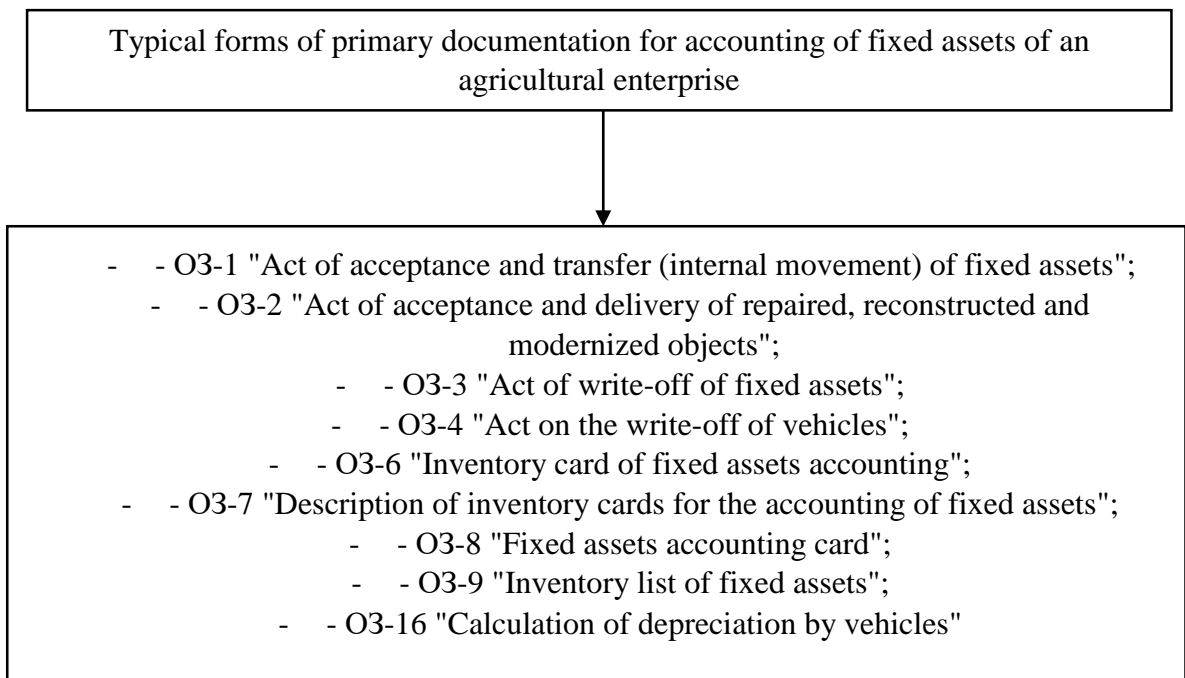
Typical forms of primary documentation for accounting of fixed assets of an agricultural enterprise

- - ОЗ-1 "Act of acceptance and transfer (internal movement) of fixed assets";
- - ОЗ-2 "Act of acceptance and delivery of repaired, reconstructed and modernized objects";
- - ОЗ-3 "Act of write-off of fixed assets";
- - ОЗ-4 "Act on the write-off of vehicles";
- - ОЗ-6 "Inventory card of fixed assets accounting";
- - ОЗ-7 "Description of inventory cards for the accounting of fixed assets";
- - ОЗ-8 "Fixed assets accounting card";
- - ОЗ-9 "Inventory list of fixed assets";
- - ОЗ-16 "Calculation of depreciation by vehicles"